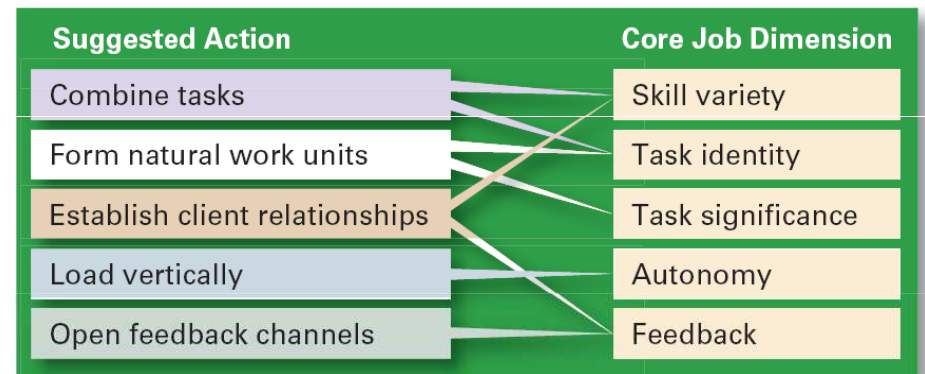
| Suggested Action | Core Job Dimension |
|---|---|
| Combine tasks | Skill variety |
| Form natural work units | Task identity |
| Establish client relationships | Task significance |
| Load vertically | Autonomy |
| Open feedback channels | Feedback |